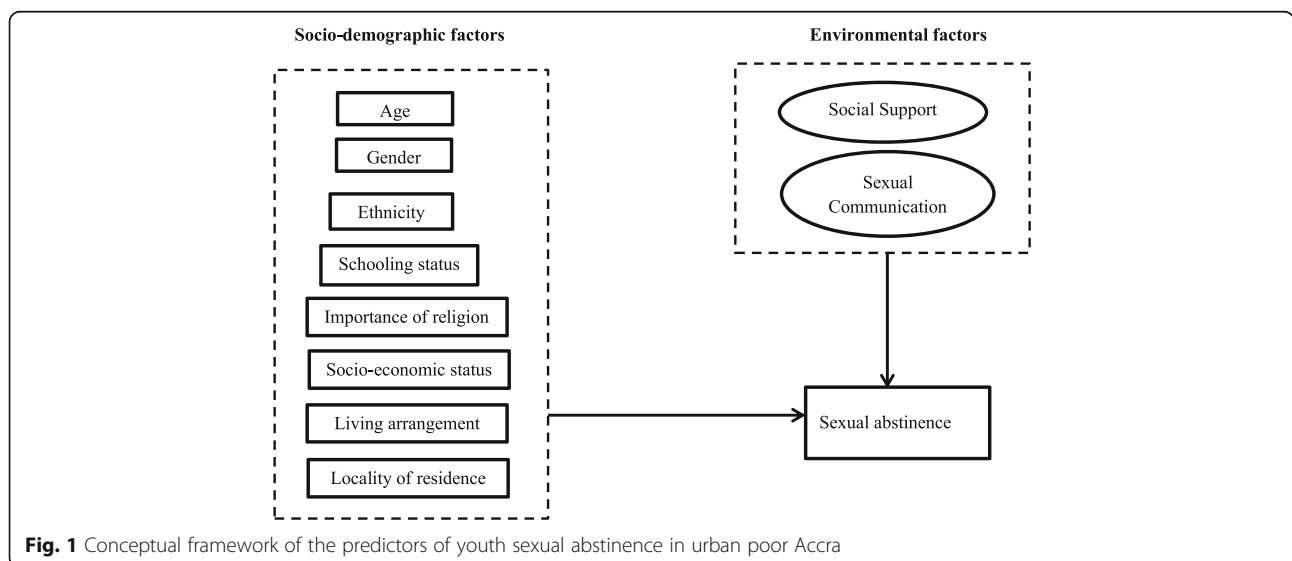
Socio-demographic factors

Age

Gender

Ethnicity

Schooling status

Importance of religion

Socio-economic status

Living arrangement

Locality of residence

Environmental factors

Social Support

Sexual Communication

Sexual abstinence

**Fig. 1** Conceptual framework of the predictors of youth sexual abstinence in urban poor Accra